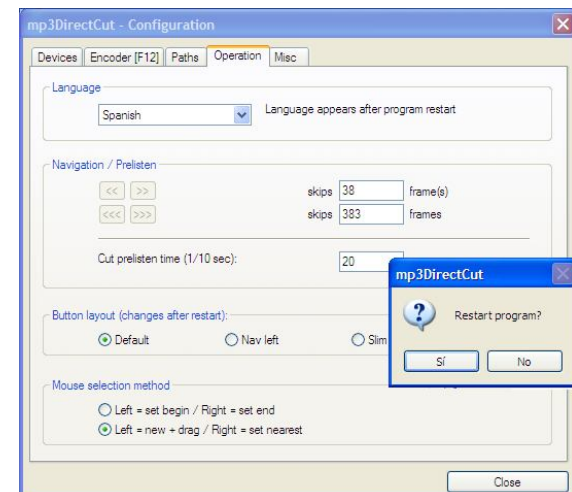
mp3DirectCut - Configuration

Devices | Encoder [F12] | Paths | Operation | Misc

Language

Spanish

Language appears after program restart

Navigation / Prelisten

<< >>
skips 38 frame(s)

<<< >>>
skips 383 frames

Cut prelisten time (1/10 sec): 20

Button layout (changes after restart):

Default
Nav left
Slim

Mouse selection method

Left = set begin / Right = set end
Left = new + drag / Right = set nearest

Close

mp3DirectCut

Restart program?

Sí
No